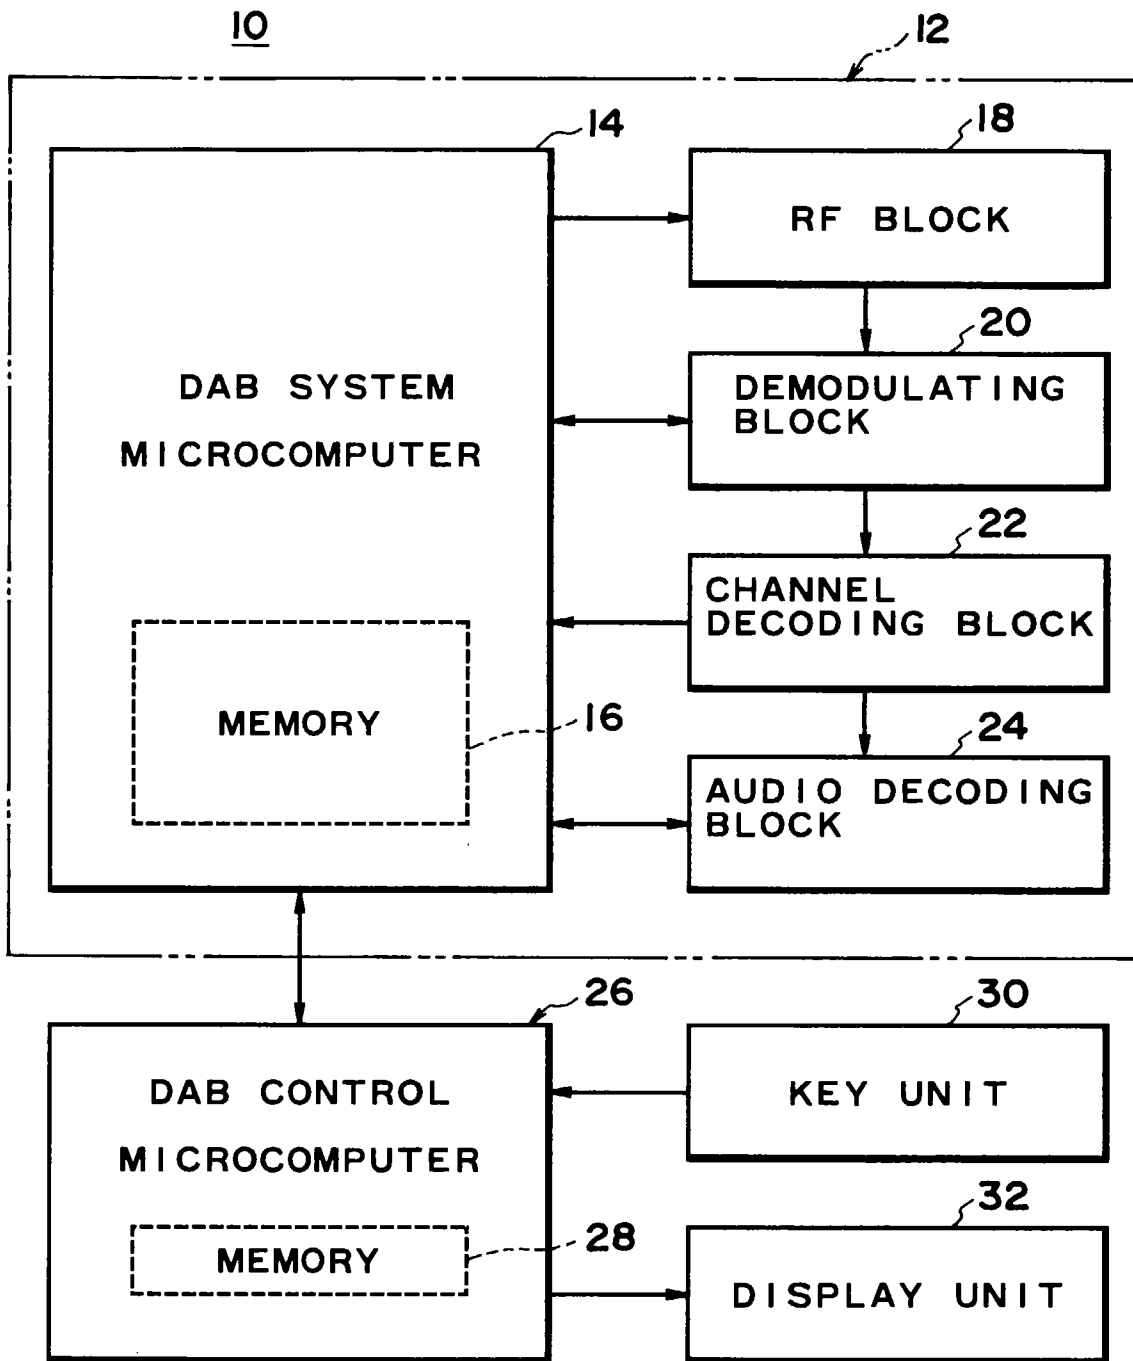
10

12

14

18

RF BLOCK

DAB SYSTEM MICROCOMPUTER

20

DEMODULATING BLOCK

22

CHANNEL DECODING BLOCK

MEMORY

16

24

AUDIO DECODING BLOCK

26

30

DAB CONTROL MICROCOMPUTER

KEY UNIT

32

MEMORY

28

DISPLAY UNIT